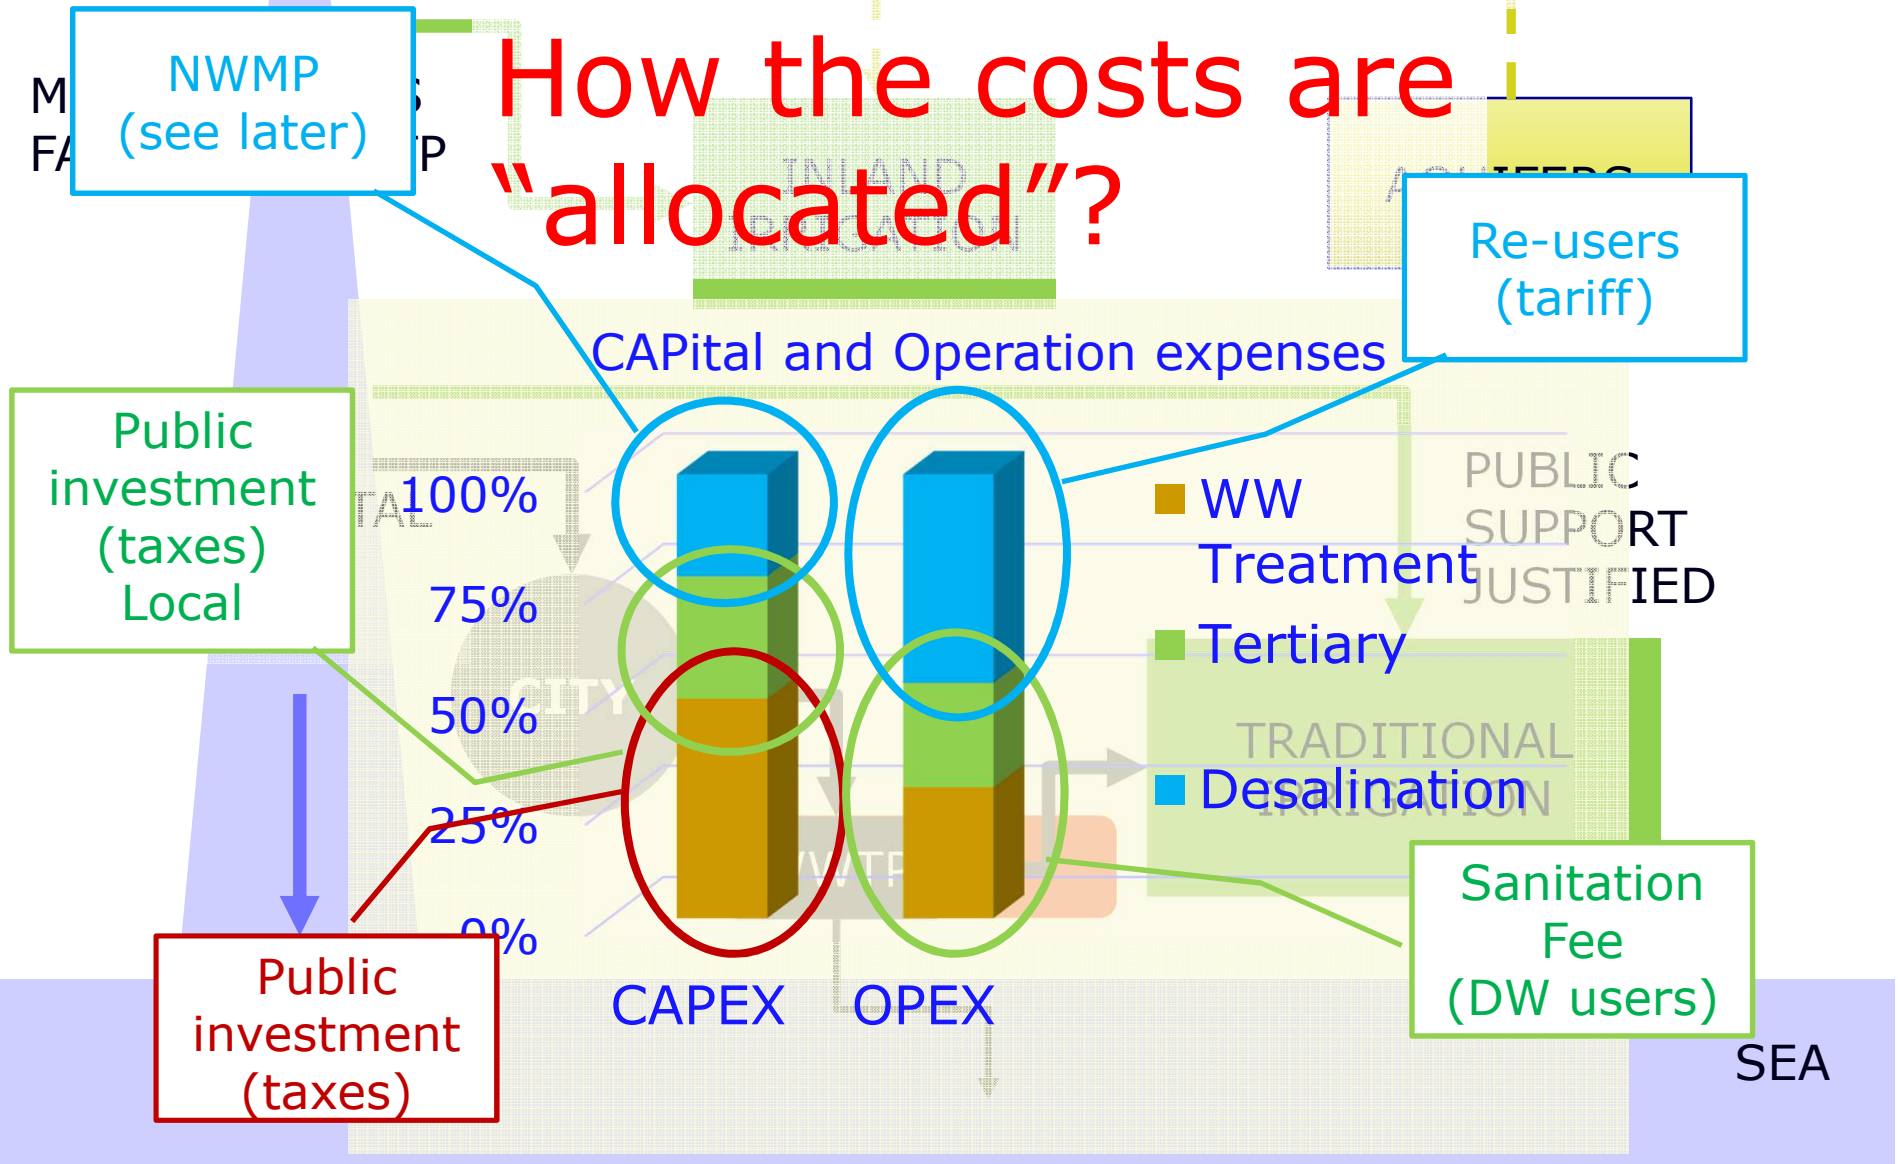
How the costs are "allocated"?

NWMP (see later)

Re-users (tariff)

CAPital and Operation expenses

Public investment (taxes) Local

100%
75%
50%
25%
0%

CAPEX OPEX

WW Treatment
Tertiary
Desalination

PUBLIC SUPPORT JUSTIFIED

TRADITIONAL IRRIGATION

Sanitation Fee (DW users)

Public investment (taxes)

SEA